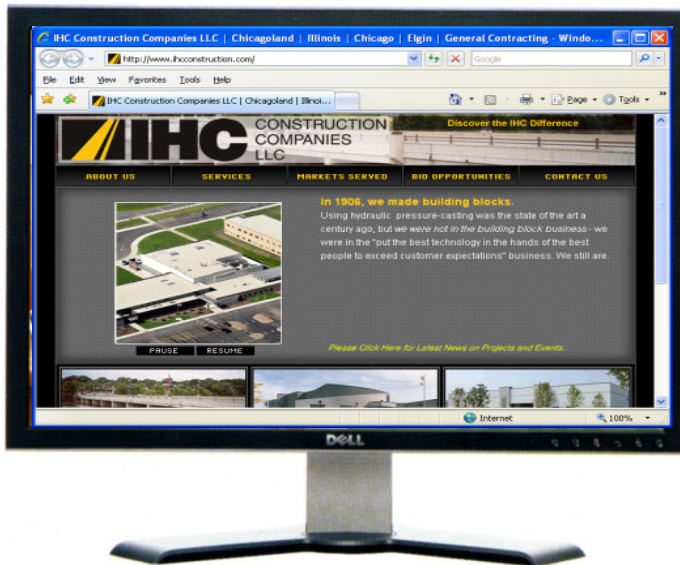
IHC Construction Companies LLC | Chicagoland | Illinois | Chicago | Elgin | General Contracting - Windo...

http://www.ihcconstruction.com/

Google

File Edit View Favorites Tools Help

IHC Construction Companies LLC | Chicagoland | Illinoi...

Page Tools

IHC CONSTRUCTION COMPANIES LLC

Discover the IHC Difference

ABOUT US SERVICES MARKETS SERVED BID OPPORTUNITIES CONTACT US

In 1906, we made building blocks.

Using hydraulic pressure-casting was the state of the art a century ago, but we were not in the building block business - we were in the "put the best technology in the hands of the best people to exceed customer expectations" business. We still are.

PAUSE RESUME

Please Click Here for Latest News on Projects and Events.

Internet

100%

DELL